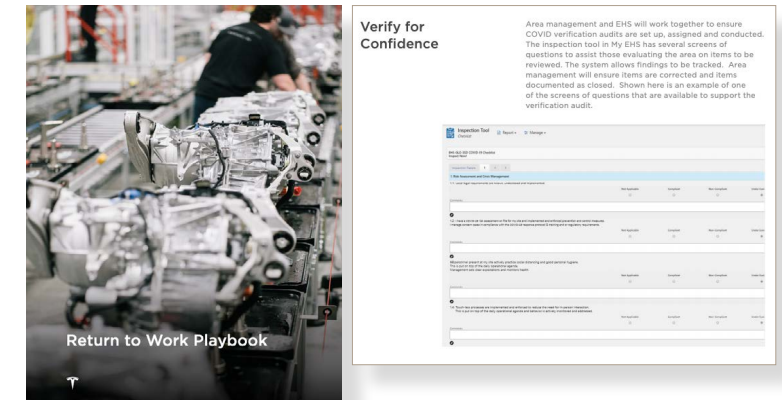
Return to Work Playbook

Verify for Confidence

Area management and EHS will work together to ensure COVID verification audits are set up, assigned and conducted. The inspection tool in My EHS has several screens of questions to assist those evaluating the area on items to be reviewed. The system allows findings to be tracked. Area management will ensure items are corrected and items documented as closed. Shown here is an example of one of the screens of questions that are available to support the verification audit.

Inspection Tool
Report
Manage

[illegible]

Not Applicable
Compliant
Non-Compliant
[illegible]

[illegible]